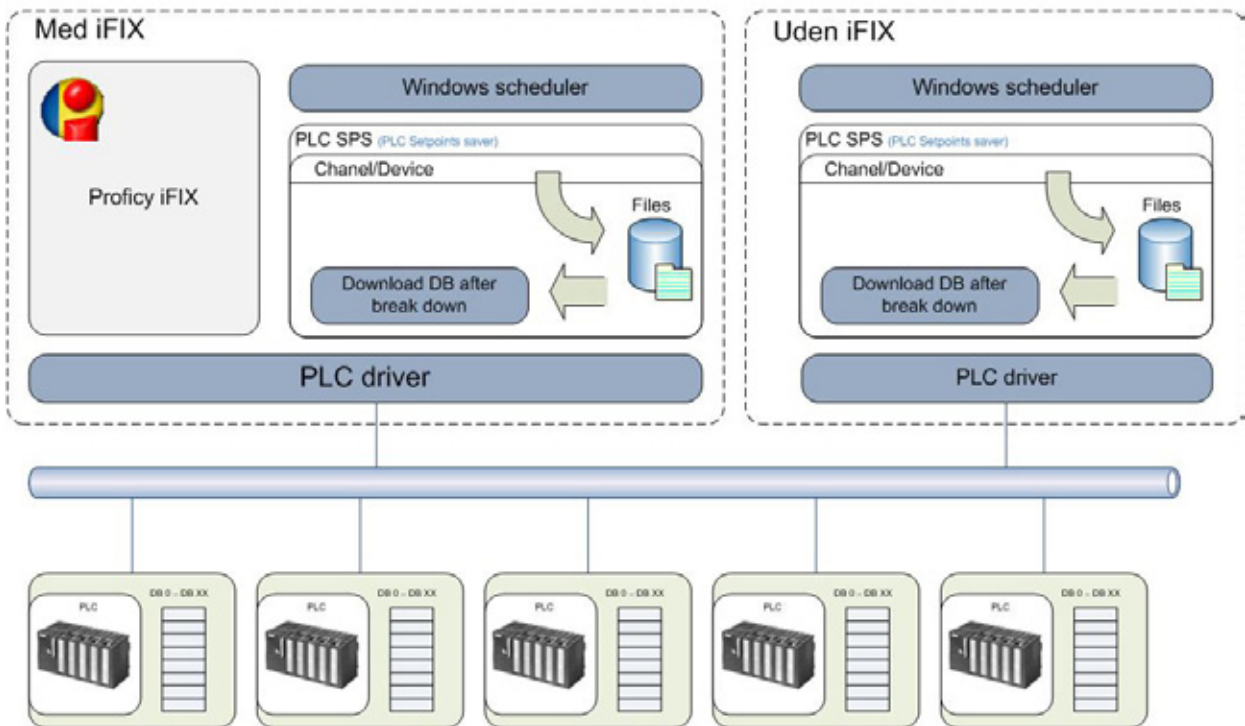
Med iFIX

Proficy iFIX

Windows scheduler

PLC SPS (PLC Setpoints saver)

Chanel/Device

Files

Download DB after break down

PLC driver

Uden iFIX

Windows scheduler

PLC SPS (PLC Setpoints saver)

Chanel/Device

Files

Download DB after break down

PLC driver

PLC
DB 0 – DB XX

PLC
DB 0 – DB XX

PLC
DB 0 – DB XX

PLC
DB 0 – DB XX

PLC
DB 0 – DB XX